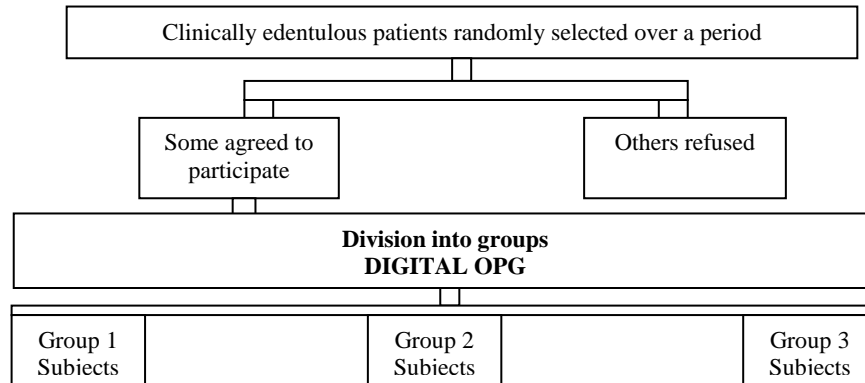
Clinically edentulous patients randomly selected over a period

Some agreed to participate

Others refused

**Division into groups**
**DIGITAL OPG**

Group 1 Subjects

Group 2 Subjects

Group 3 Subjects